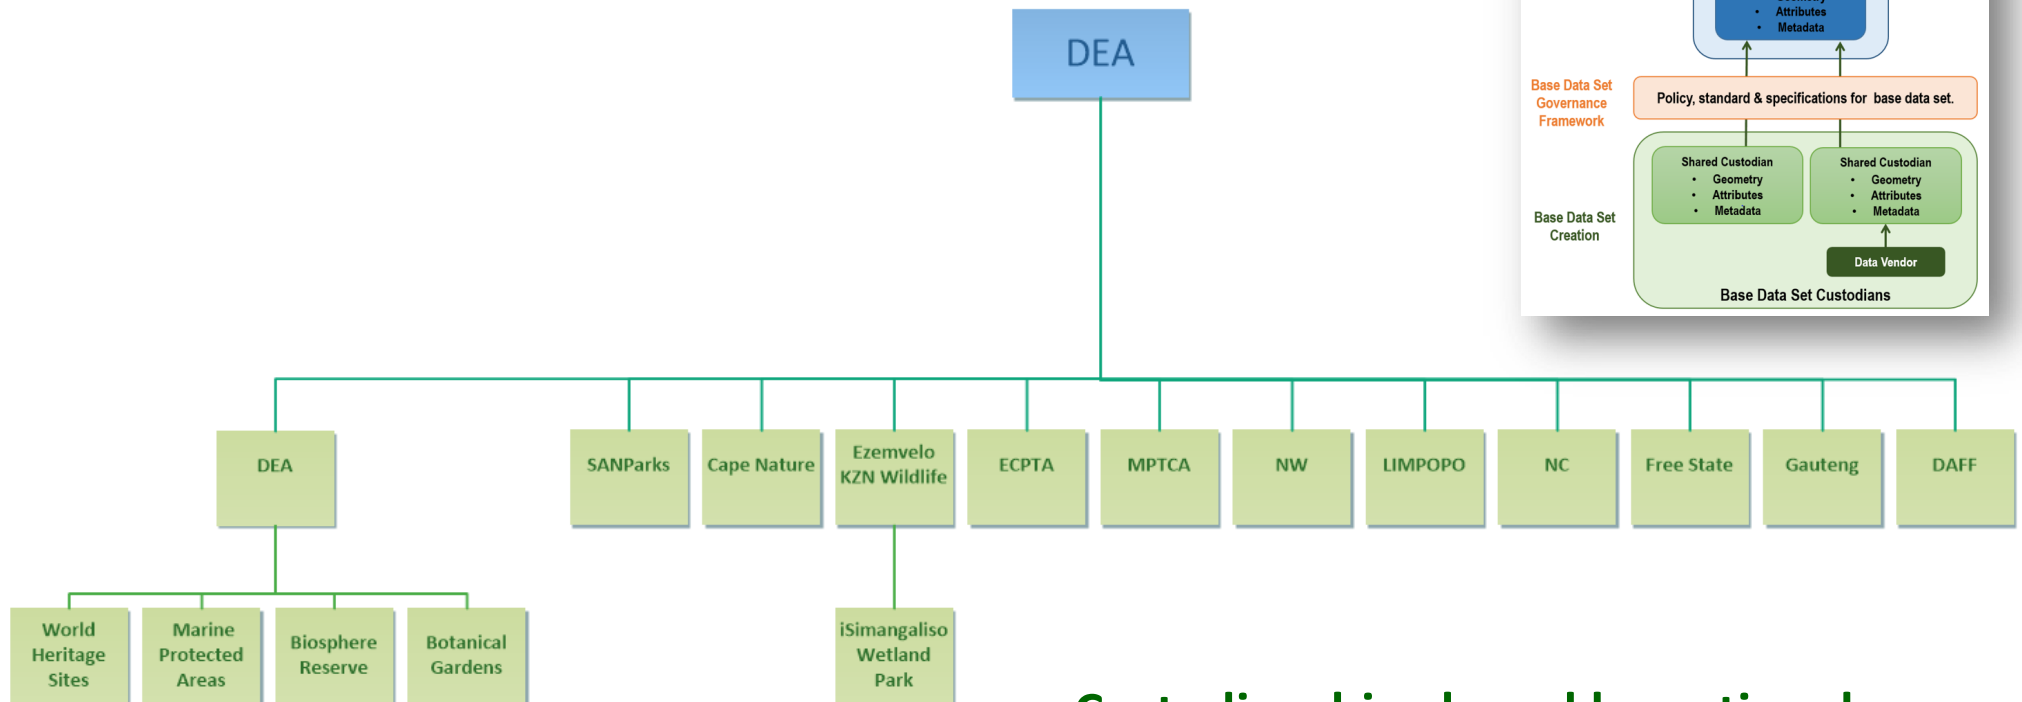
DEA

Attributes
Metadata

Base Data Set Governance Framework

Policy, standard & specifications for base data set.

Base Data Set Creation

Shared Custodian
Geometry
Attributes
Metadata

Shared Custodian
Geometry
Attributes
Metadata

Data Vendor

Base Data Set Custodians

DEA

SANParks

Cape Nature

Ezemvelo KZN Wildlife

ECPTA

MPTCA

NW

LIMPOPO

NC

Free State

Gauteng

DAFF

World Heritage Sites

Marine Protected Areas

Biosphere Reserve

Botanical Gardens

iSimangaliso Wetland Park

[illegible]